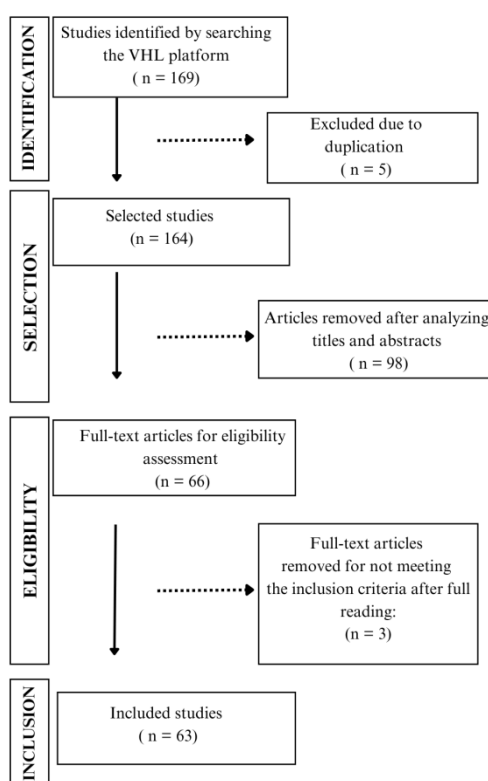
IDENTIFICATION

Studies identified by searching the VHL platform ( n = 169)

Excluded due to duplication ( n = 5)

SELECTION

Selected studies (n = 164)

Articles removed after analyzing titles and abstracts ( n = 98)

ELIGIBILITY

Full-text articles for eligibility assessment (n = 66)

Full-text articles removed for not meeting the inclusion criteria after full reading: (n = 3)

INCLUSION

Included studies ( n = 63)